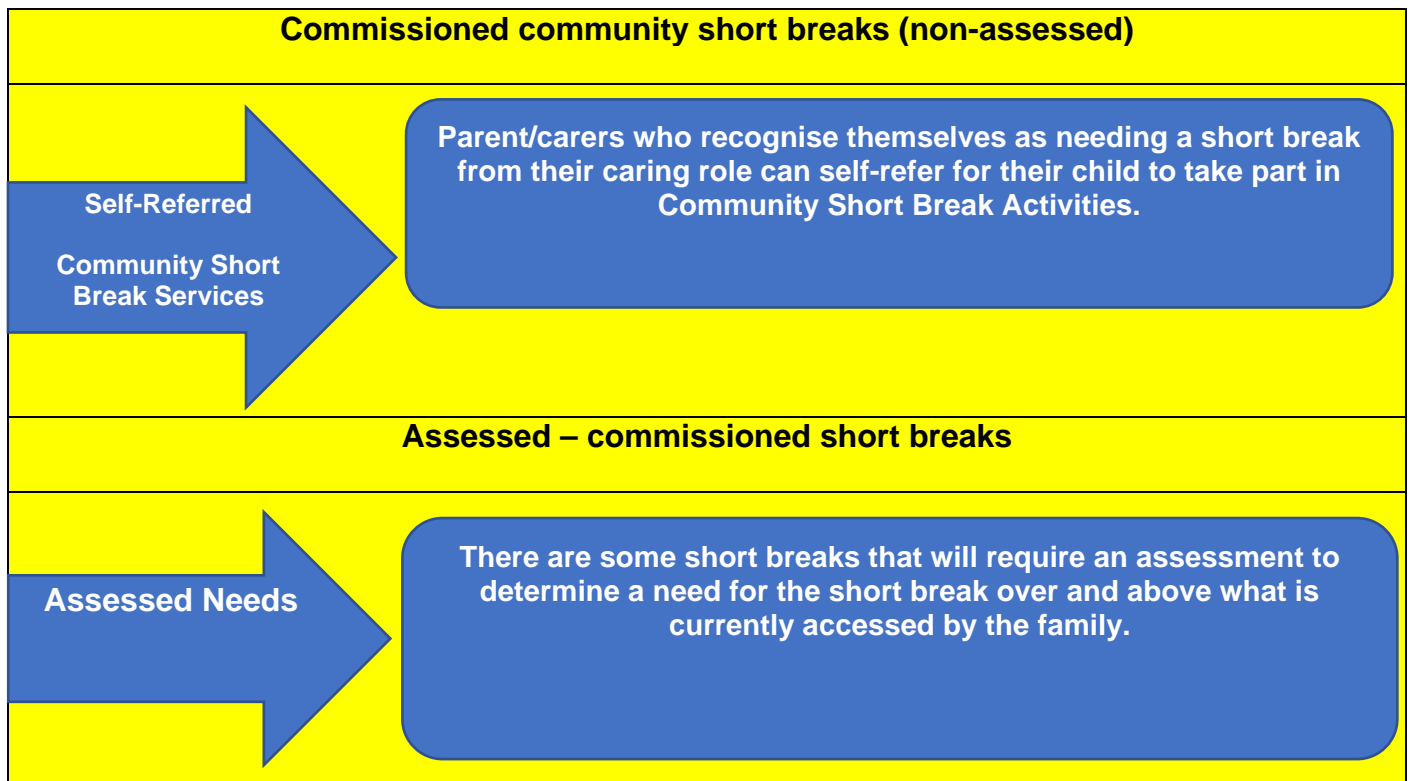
Commissioned community short breaks (non-assessed)

Self-Referred

Community Short Break Services

Parent/carers who recognise themselves as needing a short break from their caring role can self-refer for their child to take part in Community Short Break Activities.

Assessed – commissioned short breaks

Assessed Needs

There are some short breaks that will require an assessment to determine a need for the short break over and above what is currently accessed by the family.